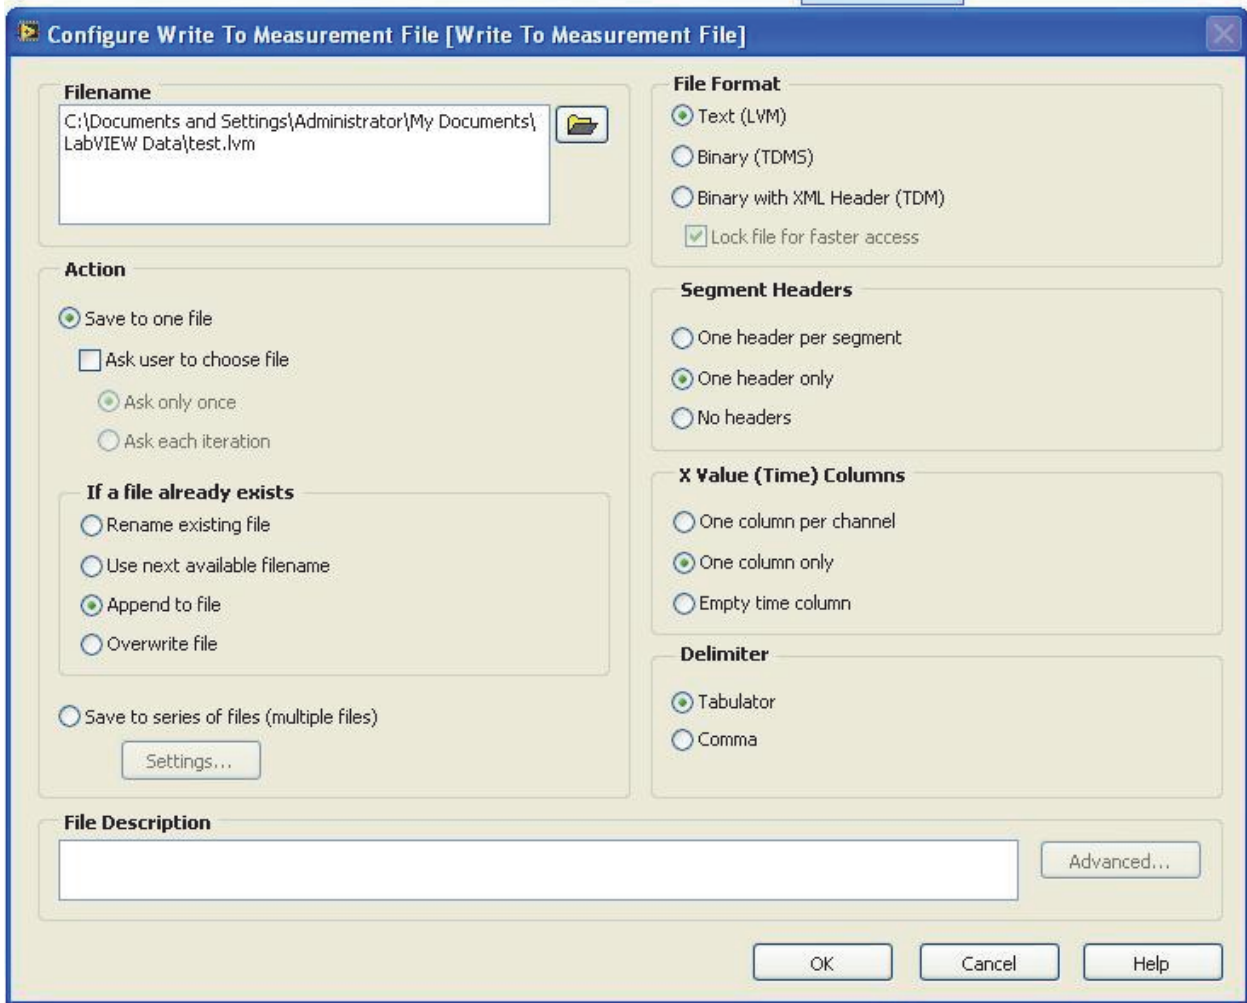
Configure Write To Measurement File [Write To Measurement File]

Filename
C:\Documents and Settings\Administrator\My Documents\LabVIEW Data\test.lvm

Action
Save to one file
Ask user to choose file
Ask only once
Ask each iteration

If a file already exists
Rename existing file
Use next available filename
Append to file
Overwrite file

Save to series of files (multiple files)
Settings...

File Format
Text (LVM)
Binary (TDMS)
Binary with XML Header (TDM)
Lock file for faster access

Segment Headers
One header per segment
One header only
No headers

X Value (Time) Columns
One column per channel
One column only
Empty time column

Delimiter
Tabulator
Comma

File Description
Advanced...

OK
Cancel
Help